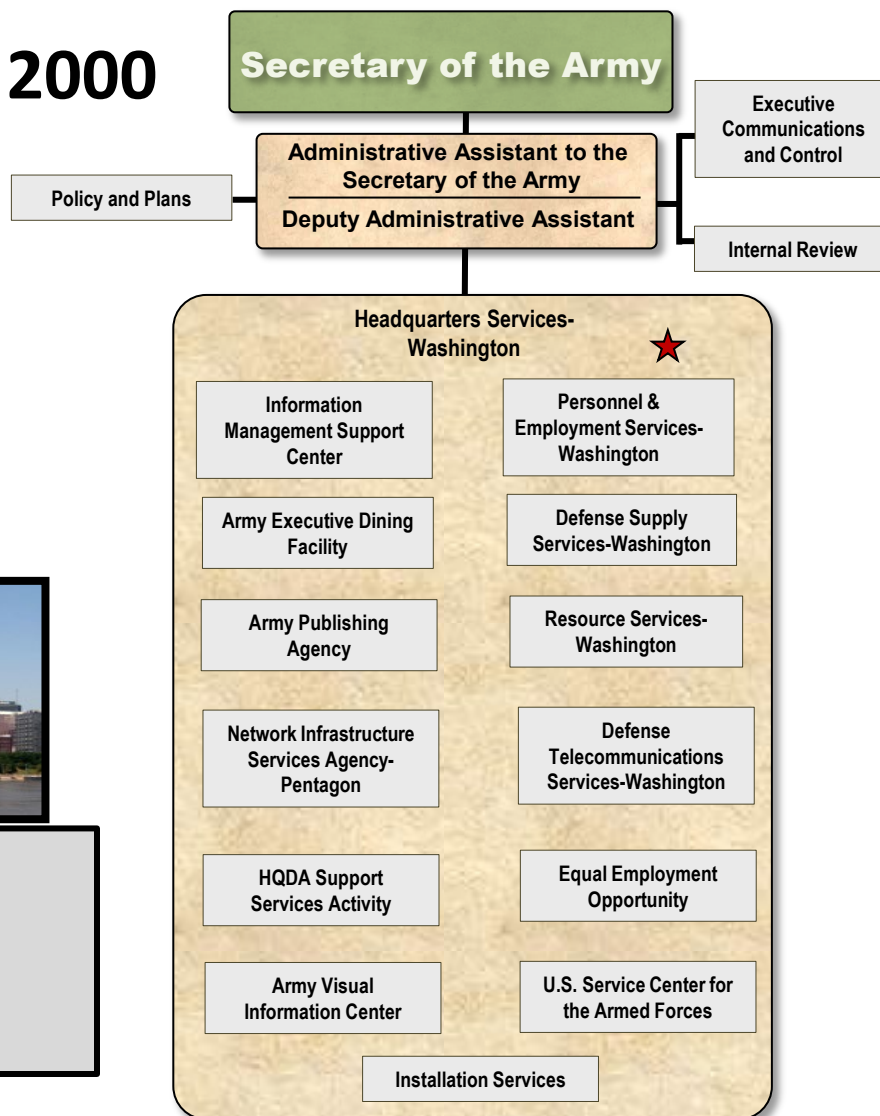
2000

Secretary of the Army

Executive Communications and Control

Administrative Assistant to the Secretary of the Army

Deputy Administrative Assistant

Policy and Plans

Internal Review

Headquarters Services-Washington

Information Management Support Center

Personnel & Employment Services-Washington

Army Executive Dining Facility

Defense Supply Services-Washington

Army Publishing Agency

Resource Services-Washington

Network Infrastructure Services Agency-Pentagon

Defense Telecommunications Services-Washington

HQDA Support Services Activity

Equal Employment Opportunity

Army Visual Information Center

U.S. Service Center for the Armed Forces

Installation Services